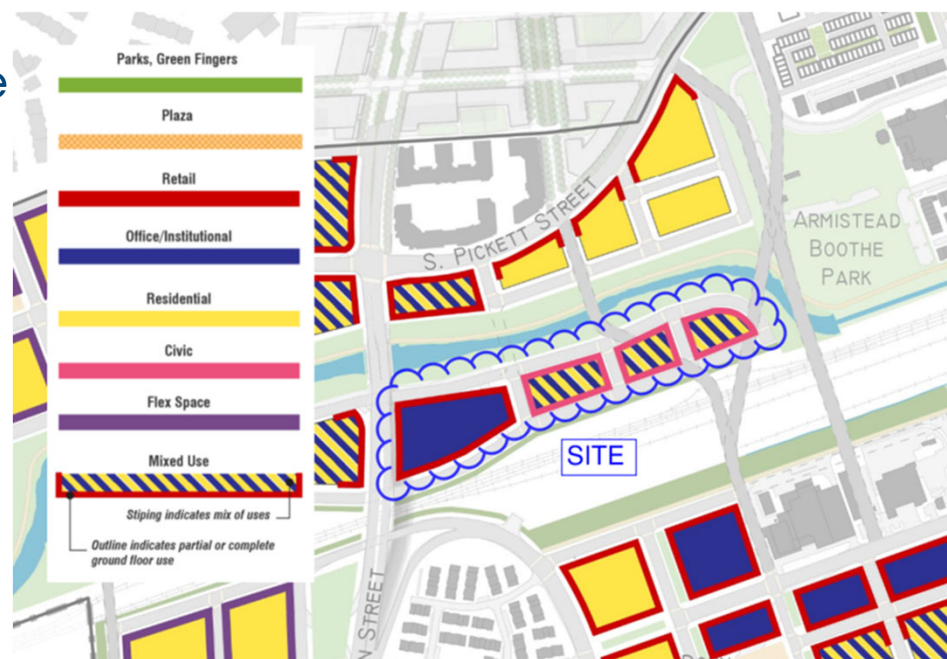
e

Parks, Green Fingers

Plaza

Retail

Office/Institutional

Residential

Civic

Flex Space

Mixed Use

Stiping indicates mix of uses

Outline indicates partial or complete ground floor use

S. PICKETT STREET

ARMISTEAD BOOTHE PARK

SITE

N STREET